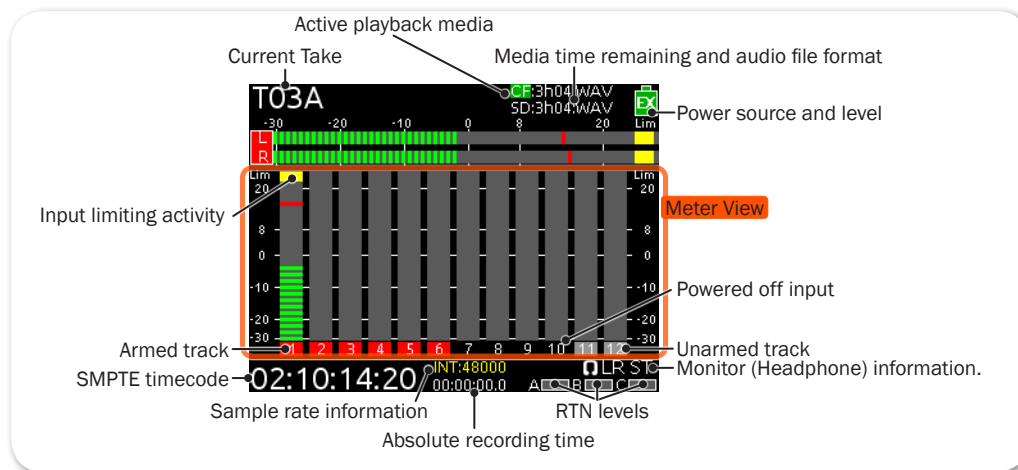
Active playback media

Current Take

Media time remaining and audio file format

T03A

CF:3h04:WAV
SD:3h04:WAV

EX

Power source and level

-30 -20 -10 0 8 20 Lim

L
R

Lim
20
8
0
-10
-20
-30

Lim
20
8
0
-10
-20
-30

Meter View

Input limiting activity

Powered off input

Armed track

1 2 3 4 5 6 7 8 9 10 11 12

Unarmed track

SMPTE timecode

02:10:14:20

INT:48000
00:00:00.0

LR ST

Monitor (Headphone) information.

A B C

Sample rate information

RTN levels

Absolute recording time